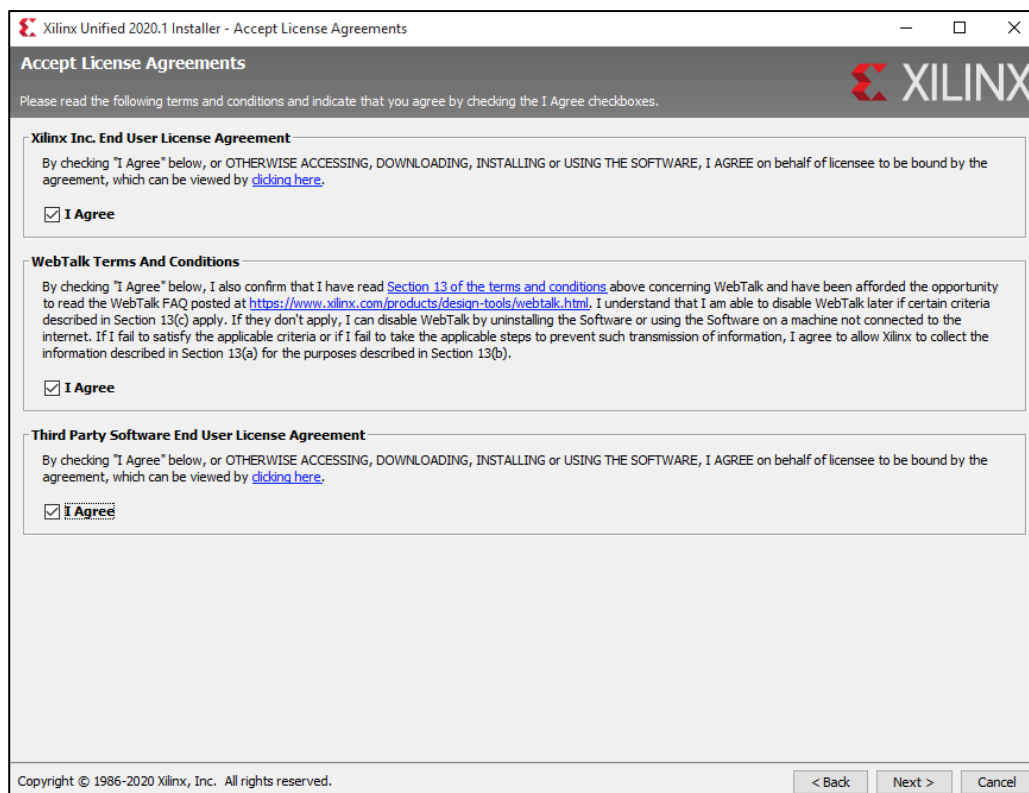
Xilinx Unified 2020.1 Installer - Accept License Agreements

Accept License Agreements

XILINX

Please read the following terms and conditions and indicate that you agree by checking the I Agree checkboxes.

Xilinx Inc. End User License Agreement

By checking "I Agree" below, or OTHERWISE ACCESSING, DOWNLOADING, INSTALLING or USING THE SOFTWARE, I AGREE on behalf of licensee to be bound by the agreement, which can be viewed by clicking here.

I Agree

WebTalk Terms And Conditions

By checking "I Agree" below, I also confirm that I have read Section 13 of the terms and conditions above concerning WebTalk and have been afforded the opportunity to read the WebTalk FAQ posted at https://www.xilinx.com/products/design-tools/webtalk.html. I understand that I am able to disable WebTalk later if certain criteria described in Section 13(c) apply. If they don't apply, I can disable WebTalk by uninstalling the Software or using the Software on a machine not connected to the internet. If I fail to satisfy the applicable criteria or if I fail to take the applicable steps to prevent such transmission of information, I agree to allow Xilinx to collect the information described in Section 13(a) for the purposes described in Section 13(b).

I Agree

Third Party Software End User License Agreement

By checking "I Agree" below, or OTHERWISE ACCESSING, DOWNLOADING, INSTALLING or USING THE SOFTWARE, I AGREE on behalf of licensee to be bound by the agreement, which can be viewed by clicking here.

I Agree

Copyright © 1986-2020 Xilinx, Inc. All rights reserved.

< Back

Next >

Cancel